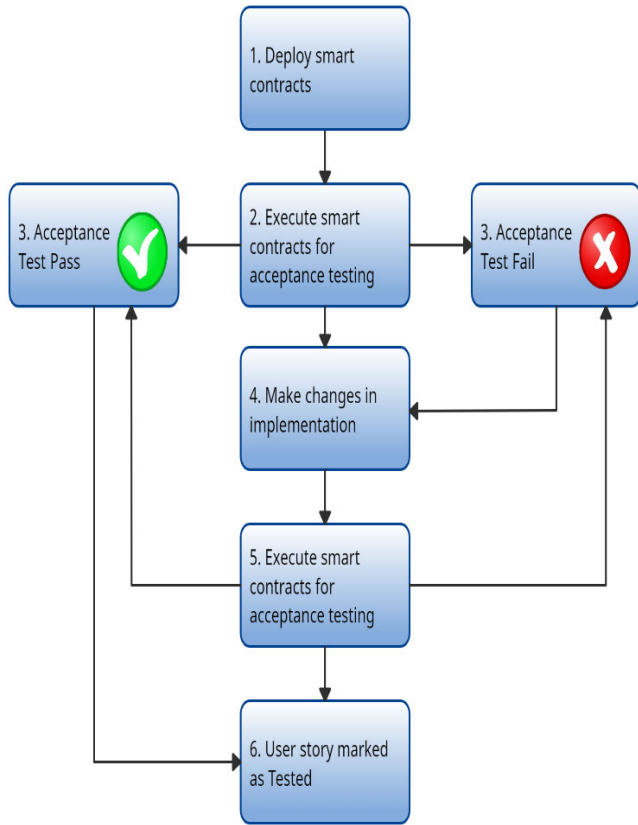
1. Deploy smart contracts

3. Acceptance Test Pass

2. Execute smart contracts for acceptance testing

3. Acceptance Test Fail

4. Make changes in implementation

5. Execute smart contracts for acceptance testing

6. User story marked as Tested